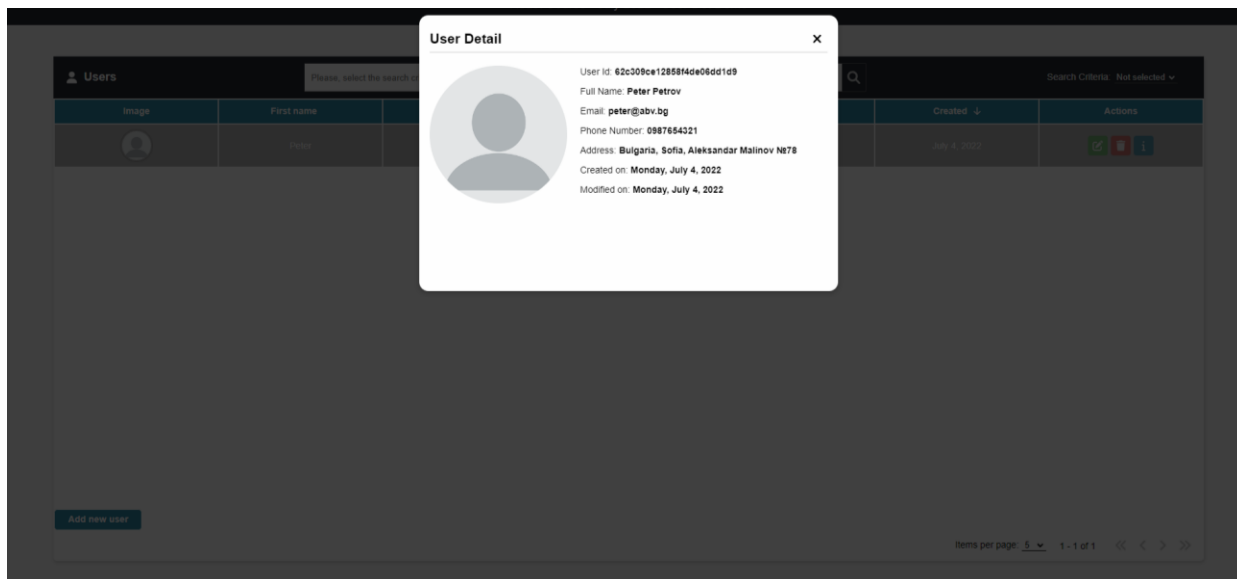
Users

Please, select the search cr

Search Criteria: Not selected

| Image | First name | Created ↓ | Actions |
|---|---|---|---|
| | Peter | July 4, 2022 | |

User Detail

×

User Id: 62c309ce12858f4de06dd1d9

Full Name: Peter Petrov

Email: peter@abv.bg

Phone Number: 0987654321

Address: Bulgaria, Sofia, Aleksandar Malinov №78

Created on: Monday, July 4, 2022

Modified on: Monday, July 4, 2022

Add new user

Items per page: 5 1 - 1 of 1